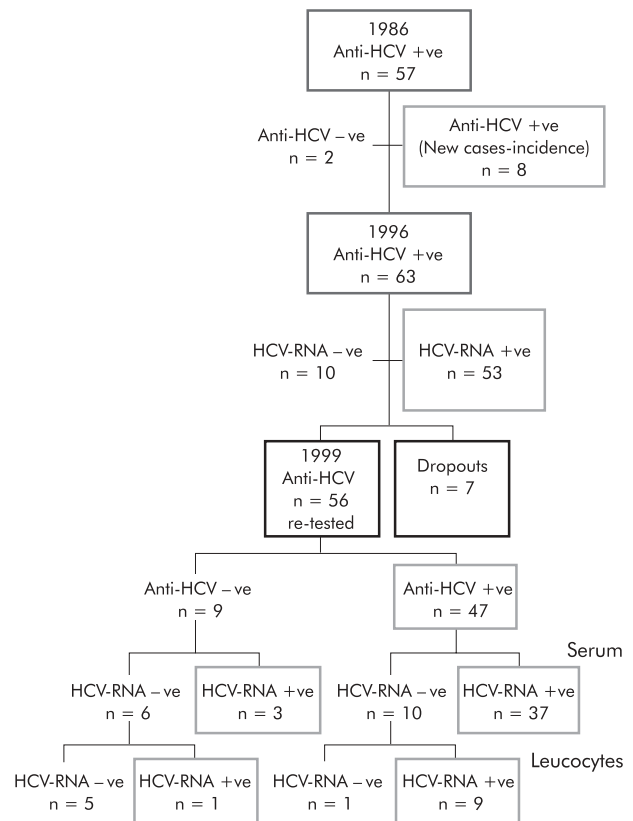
1986
Anti-HCV +ve
n = 57

Anti-HCV – ve
n = 2

Anti-HCV +ve
(New cases-incidence)
n = 8

1996
Anti-HCV +ve
n = 63

HCV-RNA – ve
n = 10

HCV-RNA +ve
n = 53

1999
Anti-HCV
n = 56
re-tested

Dropouts
n = 7

Anti-HCV – ve
n = 9

Anti-HCV +ve
n = 47

Serum

HCV-RNA – ve
n = 6

HCV-RNA +ve
n = 3

HCV-RNA – ve
n = 10

HCV-RNA +ve
n = 37

Leucocytes

HCV-RNA – ve
n = 5

HCV-RNA +ve
n = 1

HCV-RNA – ve
n = 1

HCV-RNA +ve
n = 9